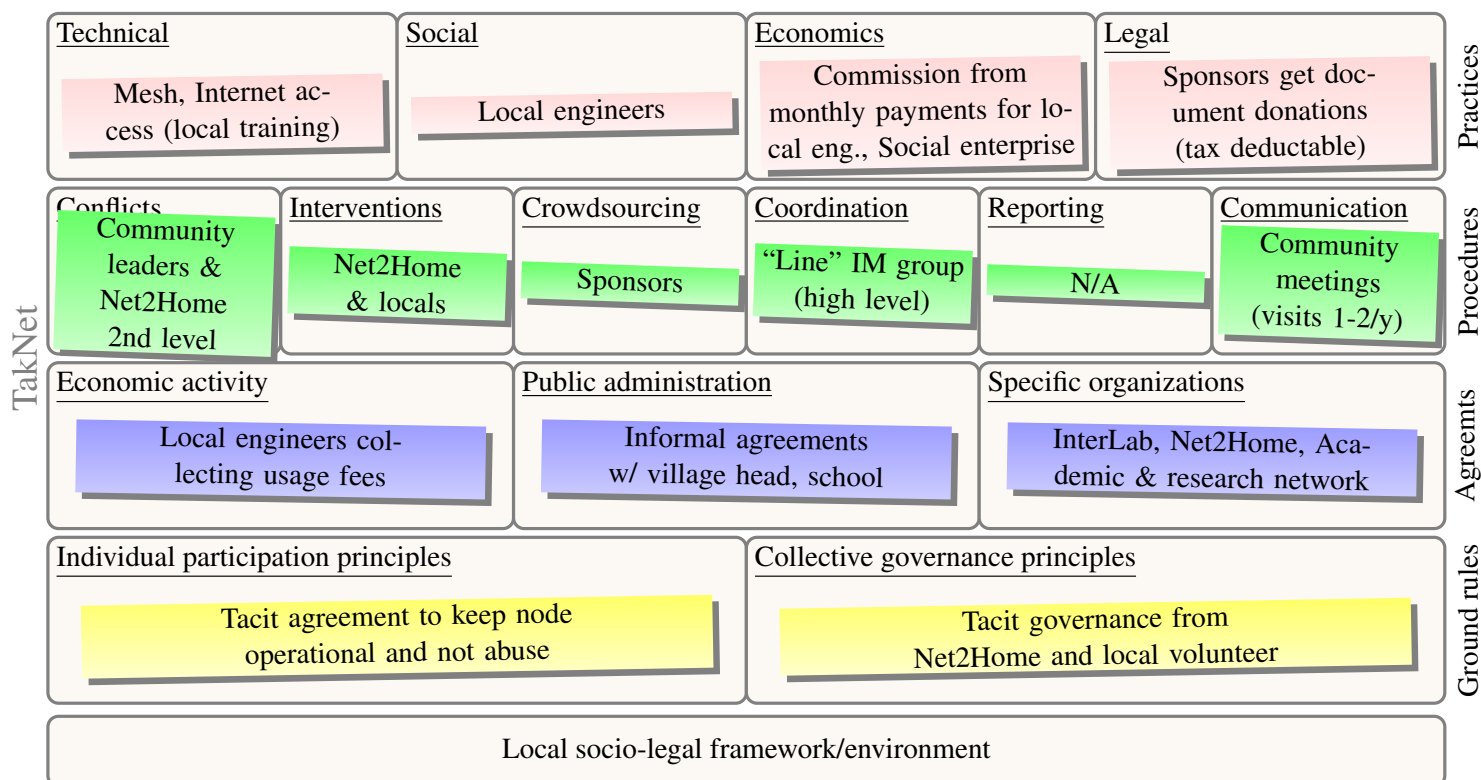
TakNet

Technical
Mesh, Internet access (local training)

Social
Local engineers

Economics
Commission from monthly payments for local eng., Social enterprise

Legal
Sponsors get document donations (tax deductable)

Practices

Conflicts
Community leaders & Net2Home 2nd level

Interventions
Net2Home & locals

Crowdsourcing
Sponsors

Coordination
"Line" IM group (high level)

Reporting
N/A

Communication
Community meetings (visits 1-2/y)

Procedures

Economic activity
Local engineers collecting usage fees

Public administration
Informal agreements w/ village head, school

Specific organizations
InterLab, Net2Home, Academic & research network

Agreemts

Individual participation principles
Tacit agreement to keep node operational and not abuse

Collective governance principles
Tacit governance from Net2Home and local volunteer

Ground rules

Local socio-legal framework/environment